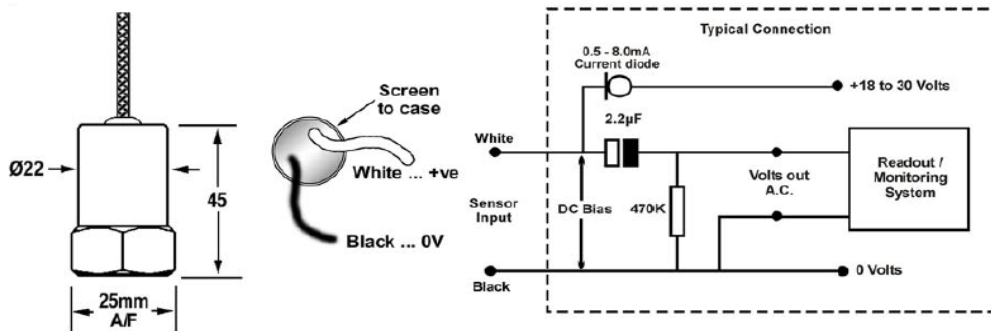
Ø22

45

25mm
A/F

Screen
to case

White ... +ve

Black ... 0V

Typical Connection

0.5 - 8.0mA
Current diode

+18 to 30 Volts

2.2µF

White

Sensor
Input

DC Bias

470K

Volts out
A.C.

Readout /
Monitoring
System

Black

0 Volts